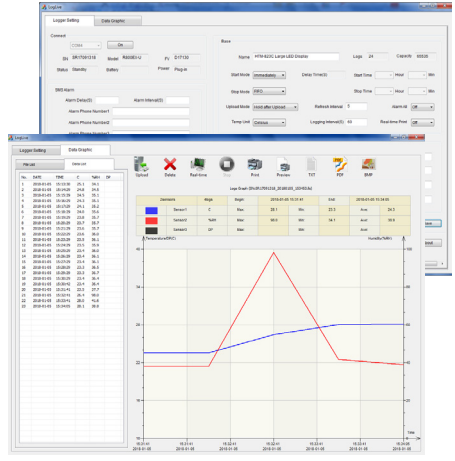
LogLive

Logger Setting | Data Graphic

Connect
COM4 | Go
SN 5R17051218 | Model RM05D1U | FV 317130
Status Standby | Battery | Power Plug-in

SMS Alarm
Alarm Delay(S) | Alarm Interval(S)
Alarm Phone Number1
Alarm Phone Number2
Alarm Phone Number3

Base
Name HTM-B20C Large LED Display | Logs 24 | Capacity 86520
Start Mode Immediately | Delay Time(S) | Start Time | Hour | Min
Stop Mode FIFO | Stop Time | Hour | Min
Upload Mode Hold after Upload | Refresh Interval 5 | Alarm All Off
Temp Unit Celsius | Logging Interval(S) 60 | Real-time Print Off

LogLive

Logger Setting | Data Graphic

File List | Data List

| No. | DATE | TIME | C | %RH | DP |
|---|---|---|---|---|---|
| 1 | 2018-01-05 | 15:13:39 | 25.1 | 24.3 | |
| 2 | 2018-01-05 | 15:14:29 | 24.8 | 24.3 | |
| 3 | 2018-01-05 | 15:15:29 | 24.5 | 25.1 | |
| 4 | 2018-01-05 | 15:16:29 | 24.3 | 25.1 | |
| 5 | 2018-01-05 | 15:17:29 | 24.1 | 25.2 | |
| 6 | 2018-01-05 | 15:18:29 | 24.0 | 25.3 | |
| 7 | 2018-01-05 | 15:19:29 | 23.8 | 25.7 | |
| 8 | 2018-01-05 | 15:20:29 | 23.7 | 25.6 | |
| 9 | 2018-01-05 | 15:21:29 | 23.6 | 25.7 | |
| 10 | 2018-01-05 | 15:22:29 | 23.6 | 26.0 | |
| 11 | 2018-01-05 | 15:23:29 | 23.6 | 26.0 | |
| 12 | 2018-01-05 | 15:24:29 | 23.7 | 26.0 | |
| 13 | 2018-01-05 | 15:25:29 | 23.7 | 26.0 | |
| 14 | 2018-01-05 | 15:26:29 | 23.6 | 26.0 | |
| 15 | 2018-01-05 | 15:27:29 | 23.4 | 26.0 | |
| 16 | 2018-01-05 | 15:28:29 | 23.3 | 26.9 | |
| 17 | 2018-01-05 | 15:29:29 | 23.4 | 26.9 | |
| 18 | 2018-01-05 | 15:30:29 | 23.4 | 26.9 | |
| 19 | 2018-01-05 | 15:31:29 | 23.3 | 27.7 | |
| 20 | 2018-01-05 | 15:32:29 | 23.3 | 27.7 | |
| 21 | 2018-01-05 | 15:33:29 | 25.4 | 56.0 | |
| 22 | 2018-01-05 | 15:34:29 | 25.8 | 45.8 | |
| 23 | 2018-01-05 | 15:35:29 | 26.0 | 40.9 | |

Upload | Delete | Real-time | Stop | Print | Preview | TXT | PDF | BMP

Logs Graph (SN:5R17051218_20180105_151339.lk)

| Elements | Alias | Graph | | 2018-01-05 15:13:41 | End | 2018-01-05 15:34:50 |
|---|---|---|---|---|---|---|
| | Sensor1 | C | Max | 26.1 | Min | 23.3 | Avrl | 24.3 |
| | Sensor2 | %RH | Max | 58.0 | Min | 18.7 | Avrl | 30.9 |
| | Sensor3 | DP | Max | | Min | | Avrl | |

Temperature(C) | Humidity(%RH)
46 | 100
42
38 | 80
34
30 | 60
26 | 40
22
18 | 20
14
10 | 0
Time
15:13:41 2018-01-05 | 15:16:41 2018-01-05 | 15:19:41 2018-01-05 | 15:22:41 2018-01-05 | 15:25:41 2018-01-05 | 15:28:41 2018-01-05 | 15:31:41 2018-01-05 | 15:34:50 2018-01-05